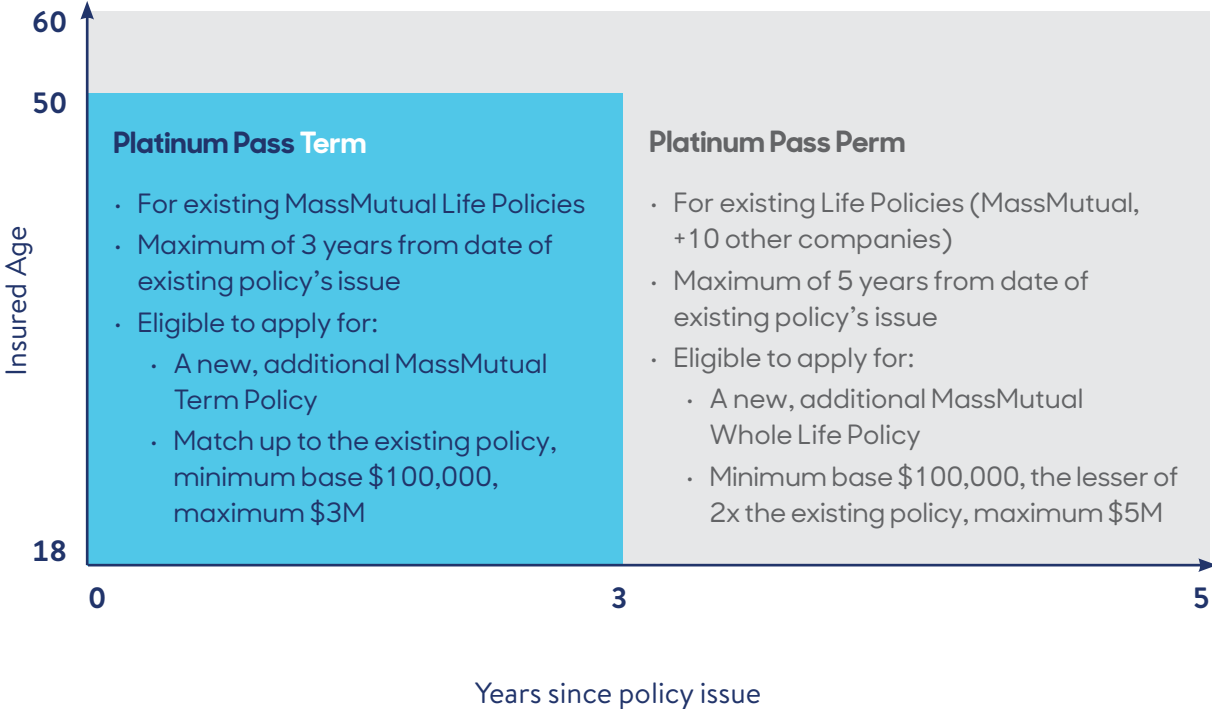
60

50

Insured Age

Platinum Pass Term

- For existing MassMutual Life Policies
- Maximum of 3 years from date of existing policy's issue
- Eligible to apply for:
  - A new, additional MassMutual Term Policy
  - Match up to the existing policy, minimum base $100,000, maximum $3M

Platinum Pass Perm

- For existing Life Policies (MassMutual, +10 other companies)
- Maximum of 5 years from date of existing policy's issue
- Eligible to apply for:
  - A new, additional MassMutual Whole Life Policy
  - Minimum base $100,000, the lesser of 2x the existing policy, maximum $5M

18

0

3

5

Years since policy issue